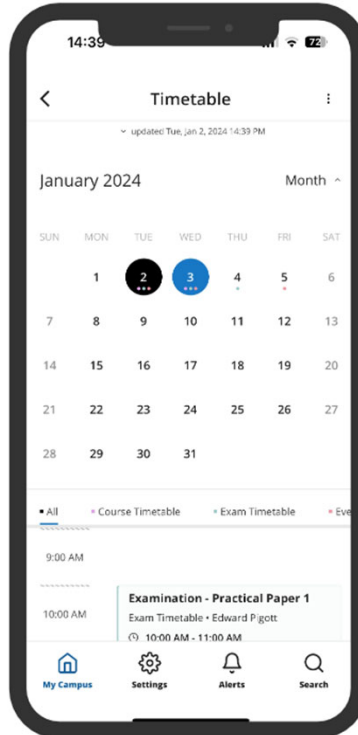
14:39 72

Timetable

updated Tue, Jan 2, 2024 14:39 PM

January 2024

Month

| SUN | MON | TUE | WED | THU | FRI | SAT |
|---|---|---|---|---|---|---|
| | 1 | 2 | 3 | 4 | 5 | 6 |
| 7 | 8 | 9 | 10 | 11 | 12 | 13 |
| 14 | 15 | 16 | 17 | 18 | 19 | 20 |
| 21 | 22 | 23 | 24 | 25 | 26 | 27 |
| 28 | 29 | 30 | 31 | | | |

All • Course Timetable • Exam Timetable • Eve

9:00 AM

10:00 AM

Examination - Practical Paper 1
Exam Timetable • Edward Pigott
10:00 AM - 11:00 AM

My Campus Settings Alerts Search